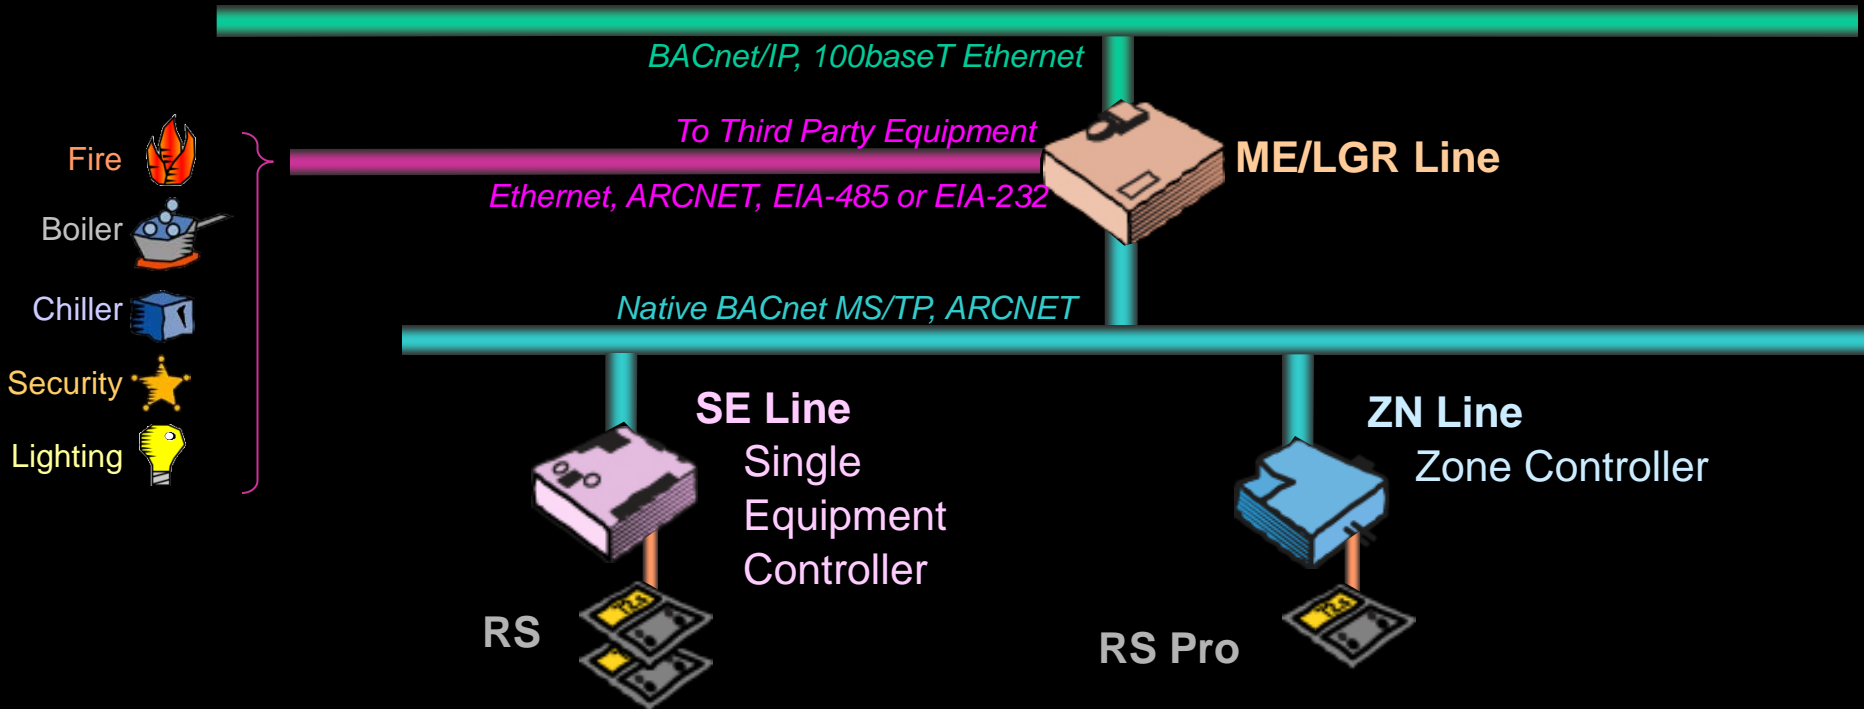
BACnet/IP, 100baseT Ethernet

To Third Party Equipment

ME/LGR Line

Ethernet, ARCNET, EIA-485 or EIA-232

Fire

Boiler

Chiller

Security

Lighting

Native BACnet MS/TP, ARCNET

SE Line
Single
Equipment
Controller

ZN Line
Zone Controller

RS

RS Pro